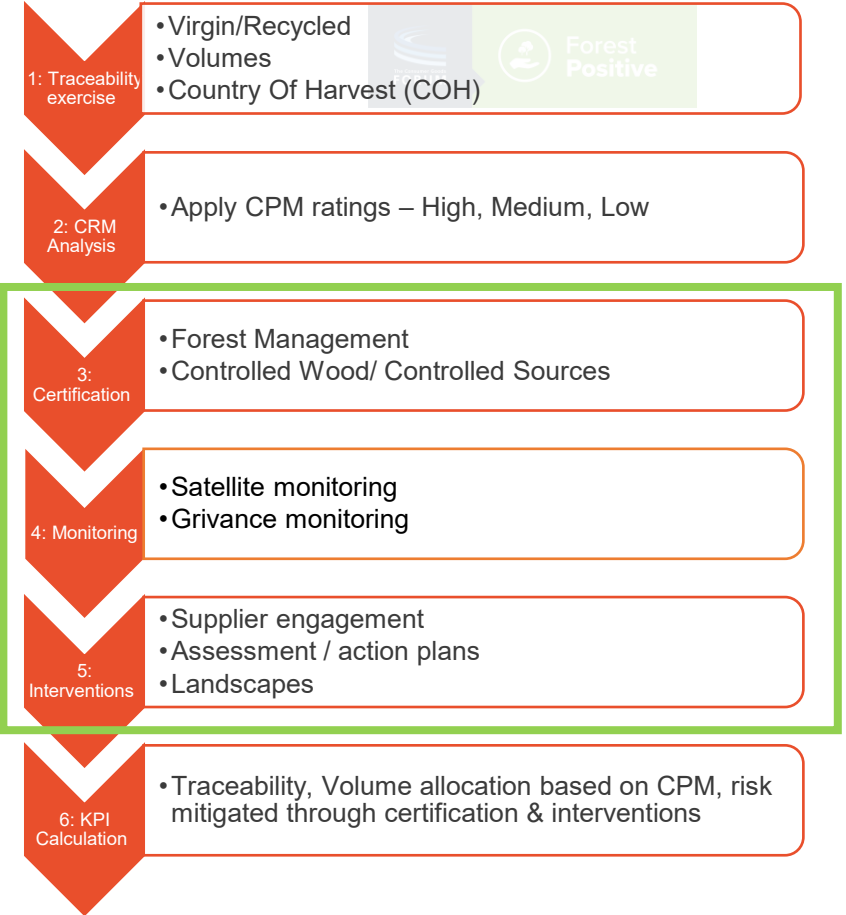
1: Traceability exercise

• Virgin/Recycled
• Volumes
• Country Of Harvest (COH)

Forest Positive

2: CRM Analysis

• Apply CPM ratings – High, Medium, Low

3: Certification

• Forest Management
• Controlled Wood/ Controlled Sources

4: Monitoring

• Satellite monitoring
• Grivance monitoring

5: Interventions

• Supplier engagement
• Assessment / action plans
• Landscapes

6: KPI Calculation

• Traceability, Volume allocation based on CPM, risk mitigated through certification & interventions